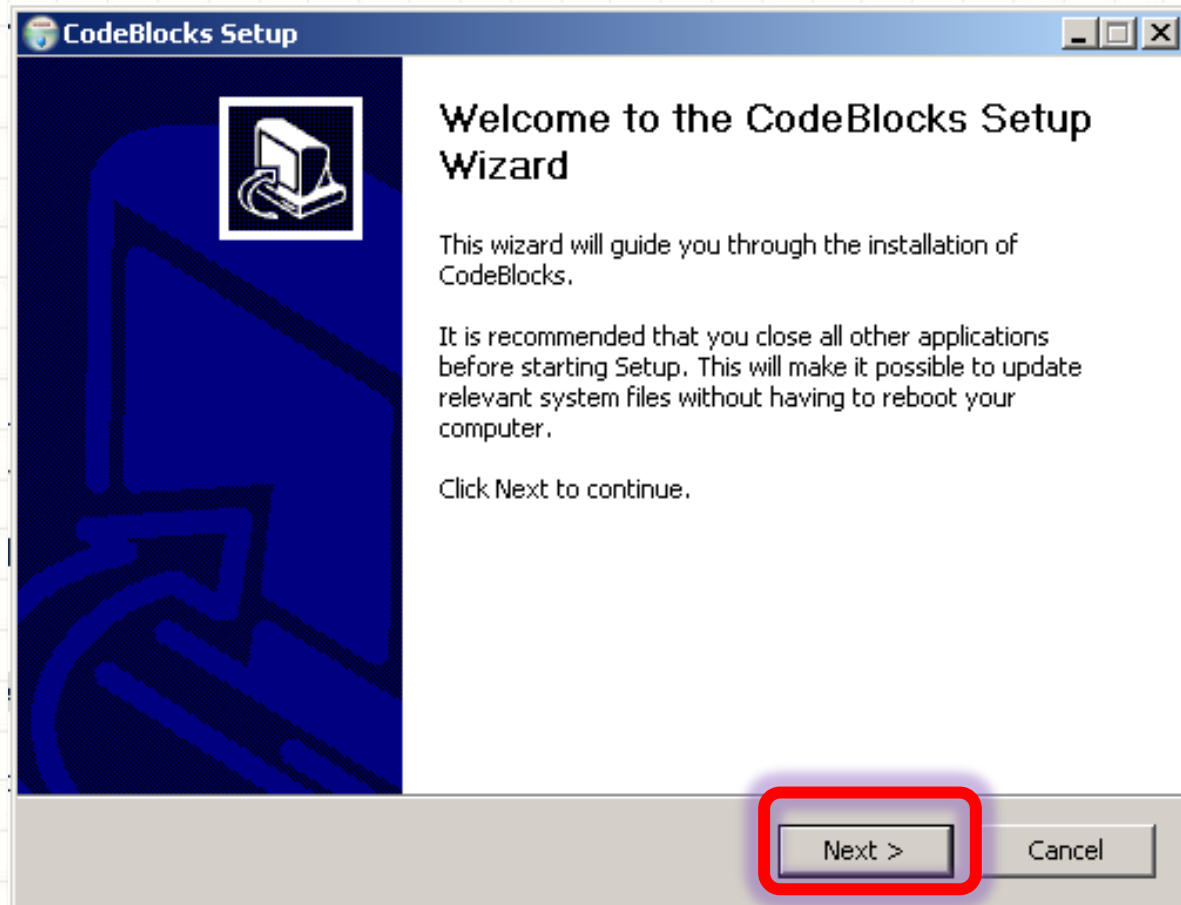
CodeBlocks Setup

Welcome to the CodeBlocks Setup Wizard

This wizard will guide you through the installation of CodeBlocks.

It is recommended that you close all other applications before starting Setup. This will make it possible to update relevant system files without having to reboot your computer.

Click Next to continue.

Next >

Cancel